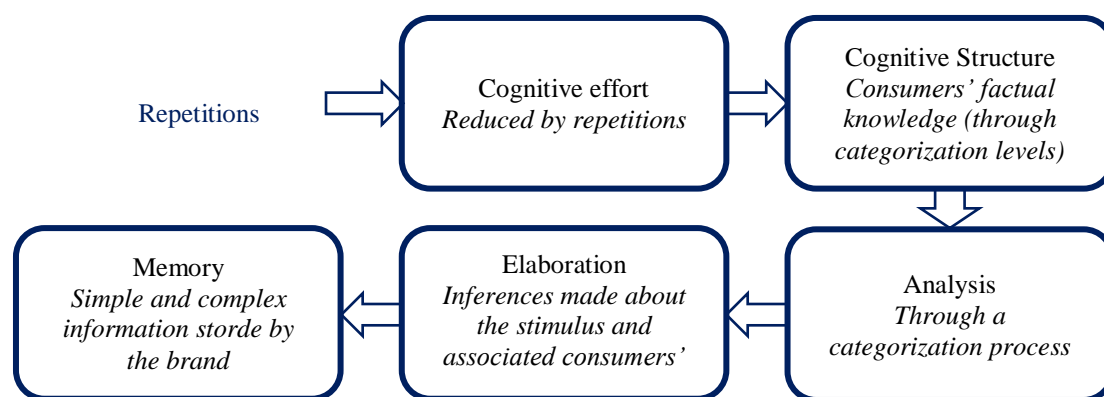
Repetitions

Cognitive effort
*Reduced by repetitions*

Cognitive Structure
*Consumers' factual knowledge (through categorization levels)*

Analysis
*Through a categorization process*

Elaboration
*Inferences made about the stimulus and associated consumers'*

Memory
*Simple and complex information storde by the brand*